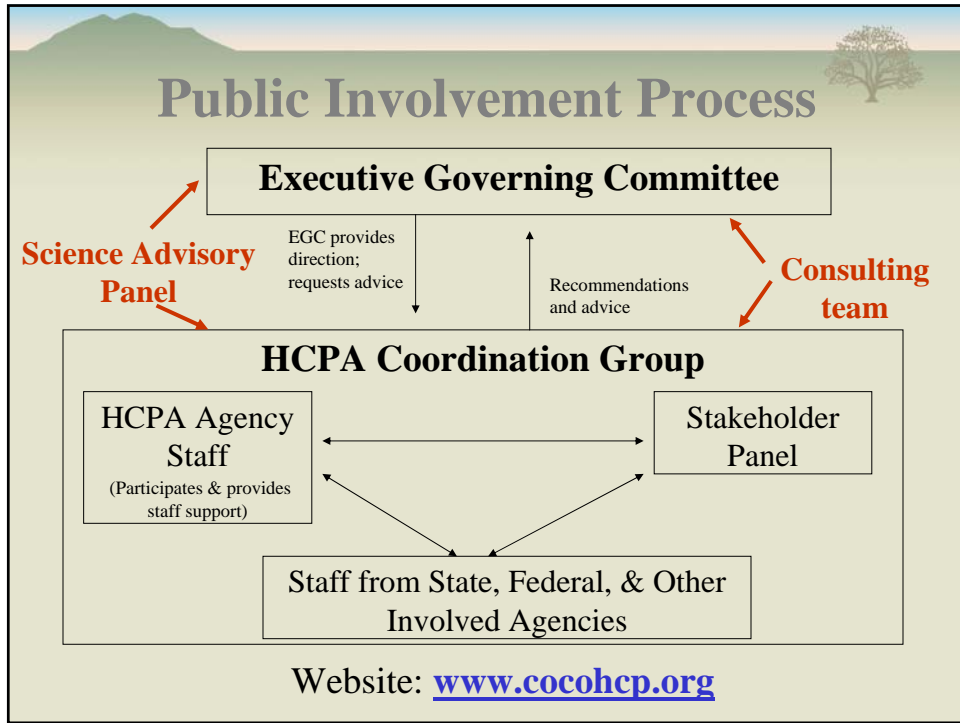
Public Involvement Process

Executive Governing Committee

EGC provides direction; requests advice

Recommendations and advice

Science Advisory Panel

Consulting team

HCPA Coordination Group

HCPA Agency Staff
(Participates & provides staff support)

Stakeholder Panel

Staff from State, Federal, & Other Involved Agencies

Website: www.cocohcp.org